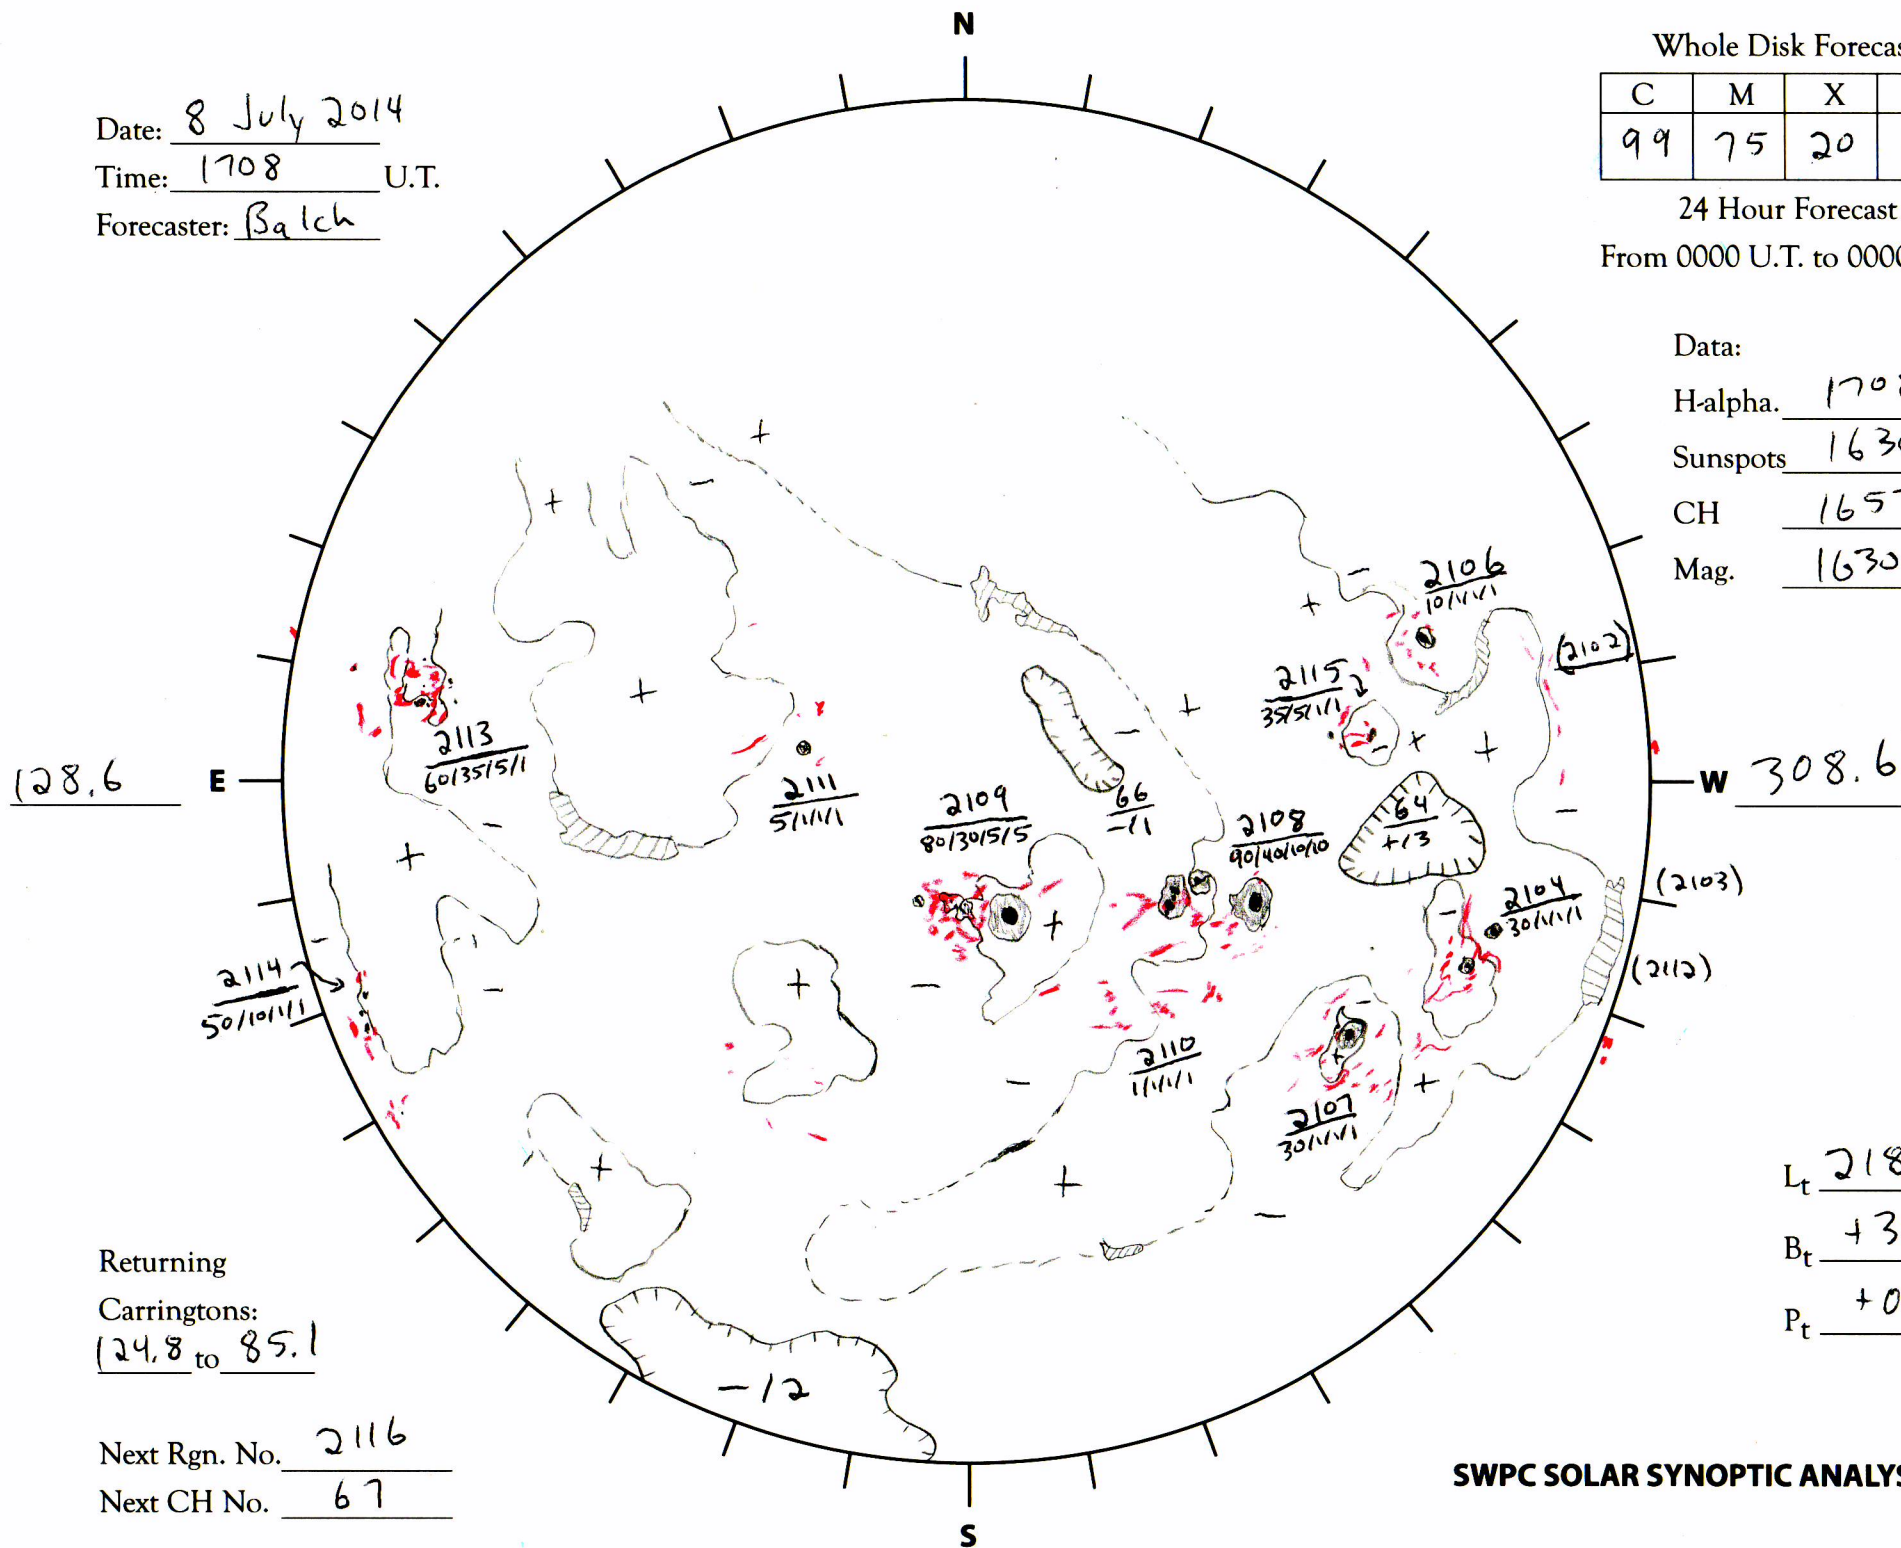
N

Date: 8 July 2014
Time: 1708 U.T.
Forecaster: Balch

Whole Disk Foreca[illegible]

| C | M | X |
|---|---|---|
| 99 | 75 | 20 |

24 Hour Forecast
From 0000 U.T. to 000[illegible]

Data:
H-alpha. 170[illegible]
Sunspots 163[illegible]
CH 165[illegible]
Mag. 1630

128.6
E
W
308.6

+
−
+
2106
10/1/1/1
(2102)
2115
35/5/1/1
+
+
2113
60/35/5/1
+
+
2111
5/1/1/1
66
−11
64
+13
2109
80/30/5/5
2108
90/40/10/10
−
(2103)
2104
30/1/1/1
+
+
−
(2112)
2114
50/10/1/1
−
+
−
2110
1/1/1/1
−
2107
30/1/1/1
+
+
+
−
−12

Lt 21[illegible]
Bt +3
Pt +0

Returning
Carringtons:
124.8 to 85.1

Next Rgn. No. 2116
Next CH No. 67

S

SWPC SOLAR SYNOPTIC ANALY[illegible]